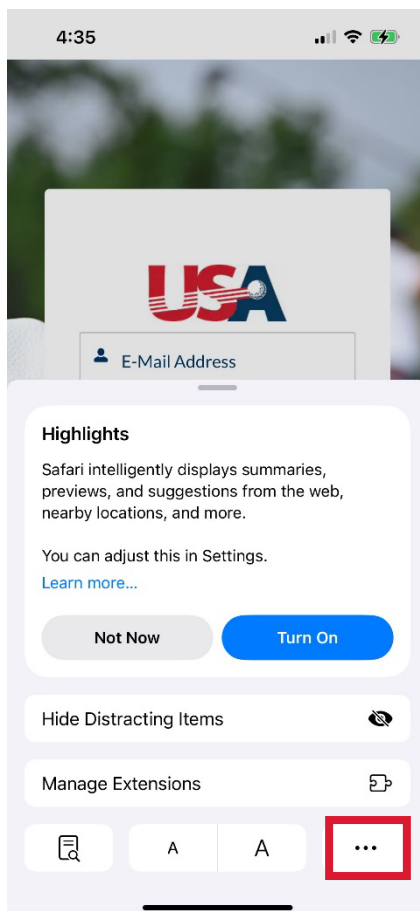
4:35

USA

E-Mail Address

Highlights

Safari intelligently displays summaries, previews, and suggestions from the web, nearby locations, and more.

You can adjust this in Settings.

Learn more...

Not Now

Turn On

Hide Distracting Items

Manage Extensions

A

A

...